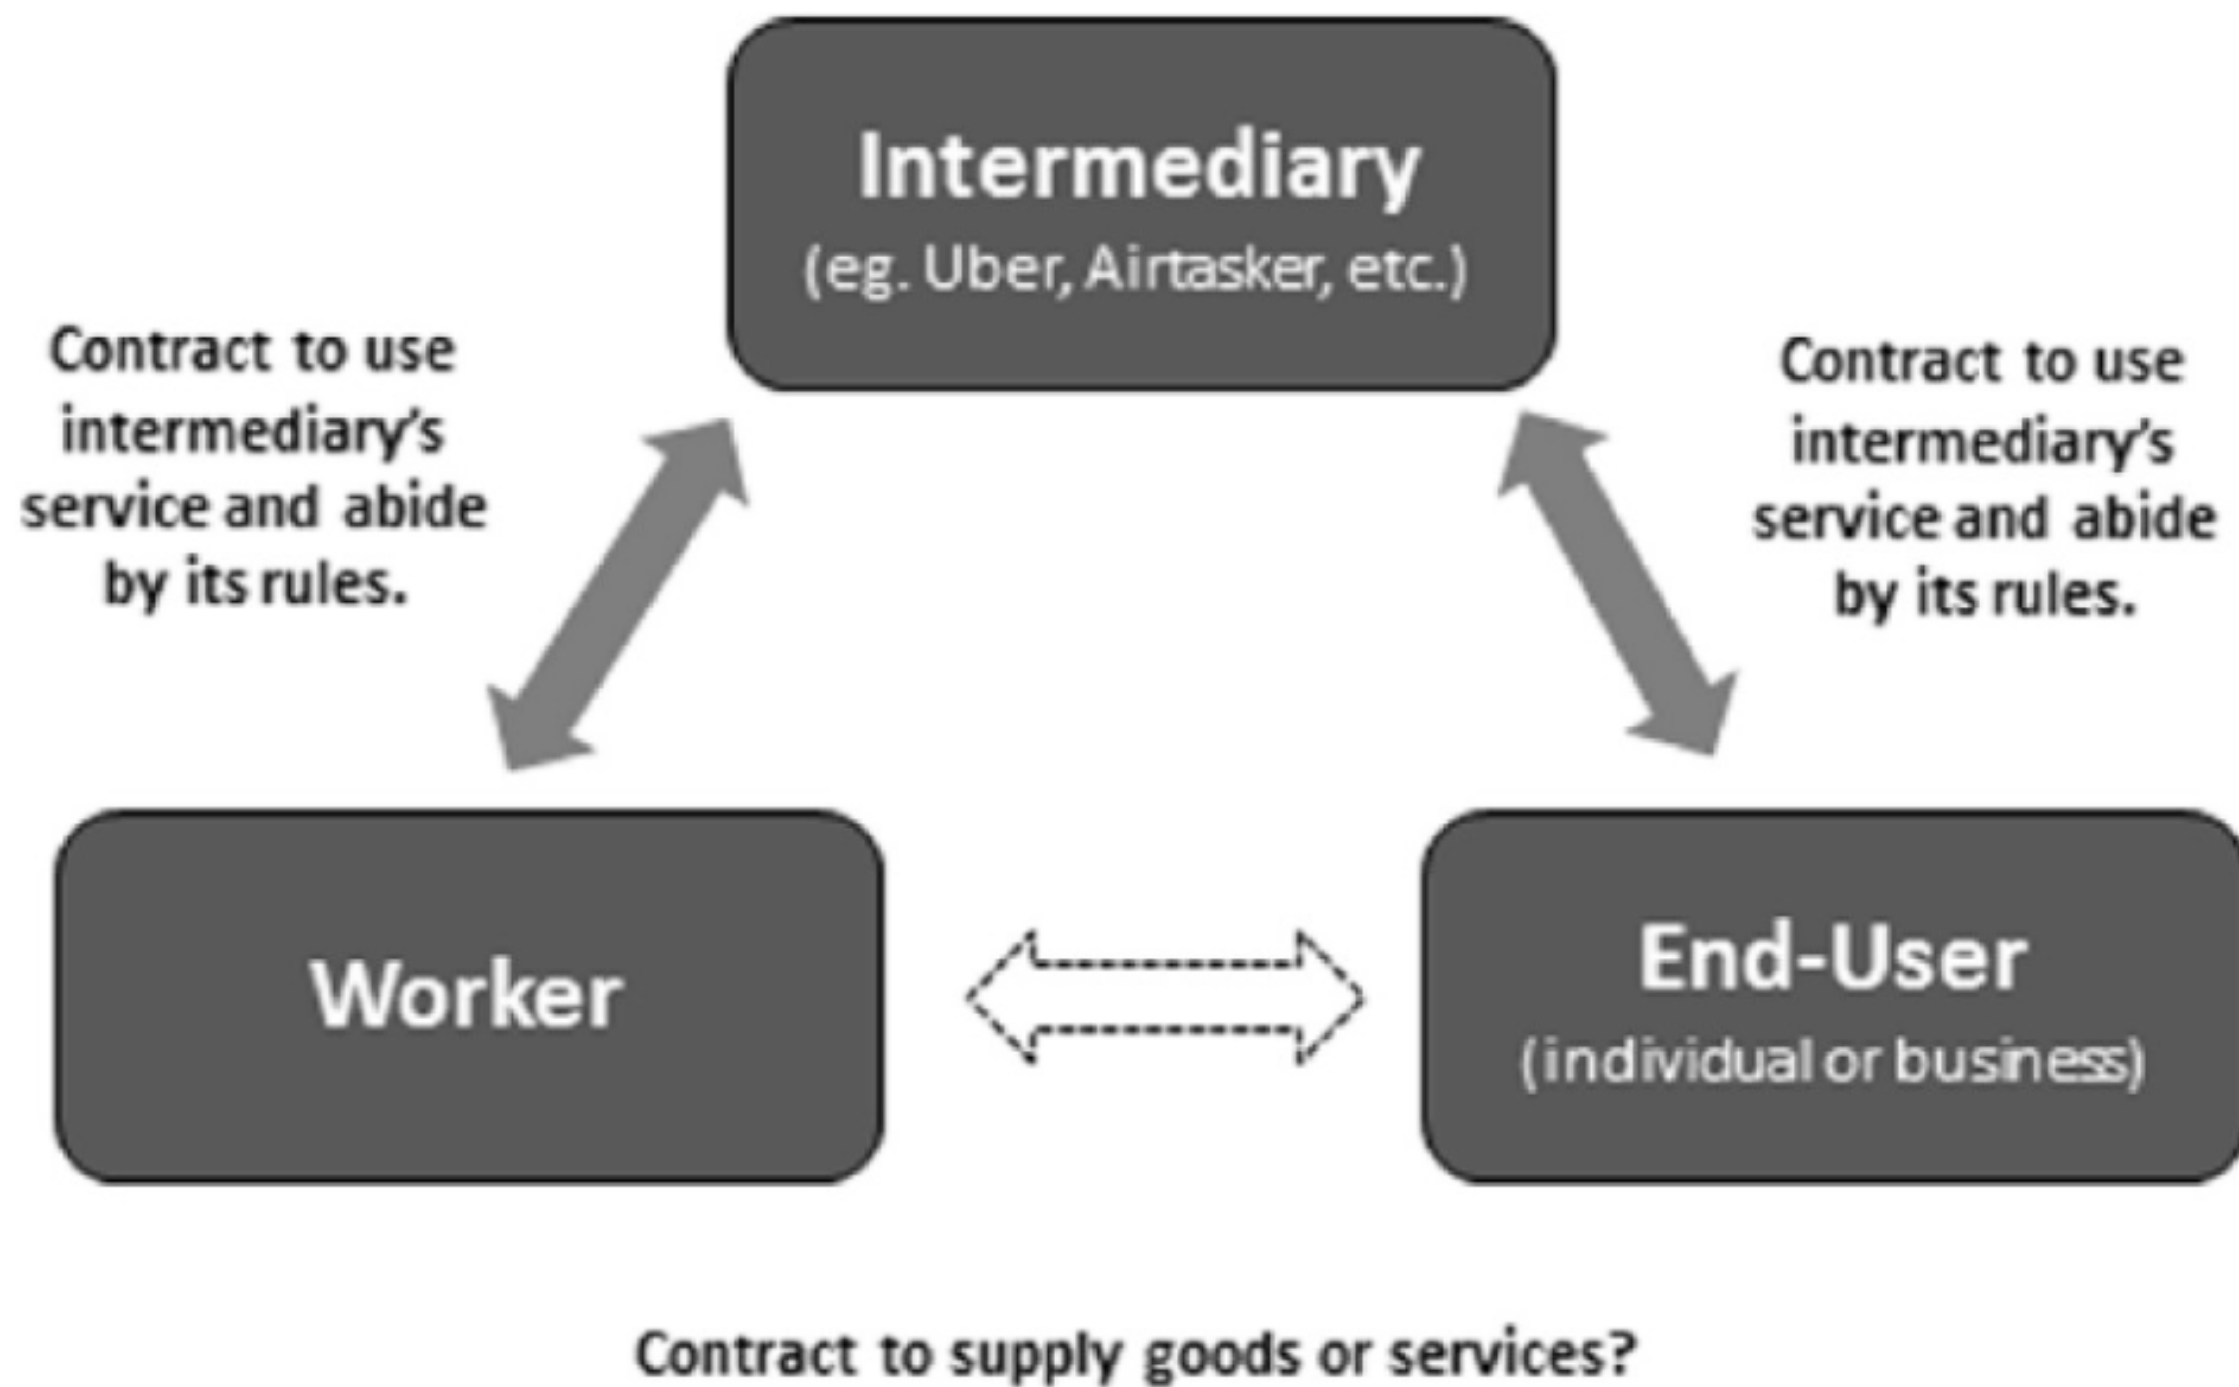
Intermediary
(eg. Uber, Airtasker, etc.)

Contract to use intermediary's service and abide by its rules.

Contract to use intermediary's service and abide by its rules.

Worker

End-User
(individual or business)

Contract to supply goods or services?